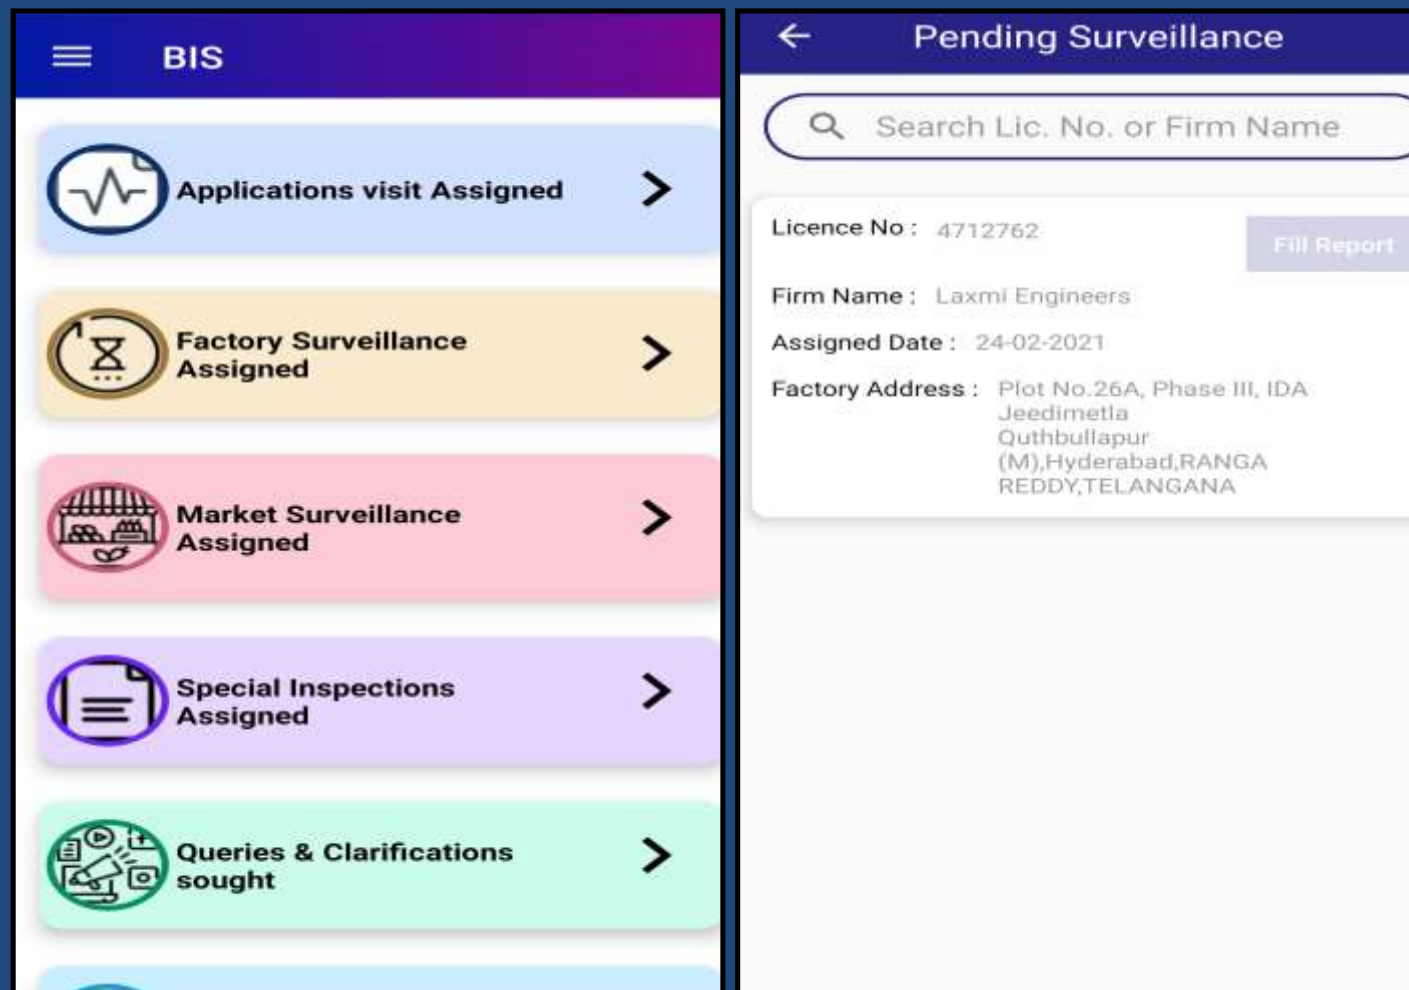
BIS

Applications visit Assigned

Factory Surveillance Assigned

Market Surveillance Assigned

Special Inspections Assigned

Queries & Clarifications sought

Pending Surveillance

Search Lic. No. or Firm Name

Licence No : 4712762

Fill Report

Firm Name : Laxmi Engineers

Assigned Date : 24-02-2021

Factory Address : Plot No.26A, Phase III, IDA Jeedimetla Quthbullapur (M),Hyderabad,RANGA REDDY,TELANGANA